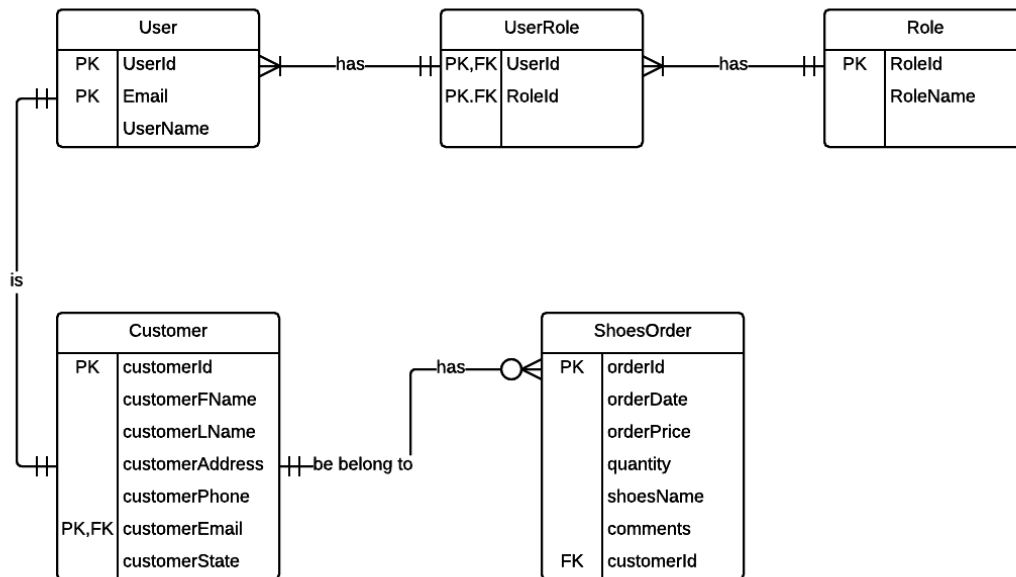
User

| | |
|---|---|
| PK | UserId |
| PK | Email |
| | UserName |

has

UserRole

| | |
|---|---|
| PK,FK | UserId |
| PK.FK | RoleId |

has

Role

| | |
|---|---|
| PK | RoleId |
| | RoleName |

is

Customer

| | |
|---|---|
| PK | customerId |
| | customerFName |
| | customerLName |
| | customerAddress |
| | customerPhone |
| PK,FK | customerEmail |
| | customerState |

be belong to

has

ShoesOrder

| | |
|---|---|
| PK | orderId |
| | orderDate |
| | orderPrice |
| | quantity |
| | shoesName |
| | comments |
| FK | customerId |